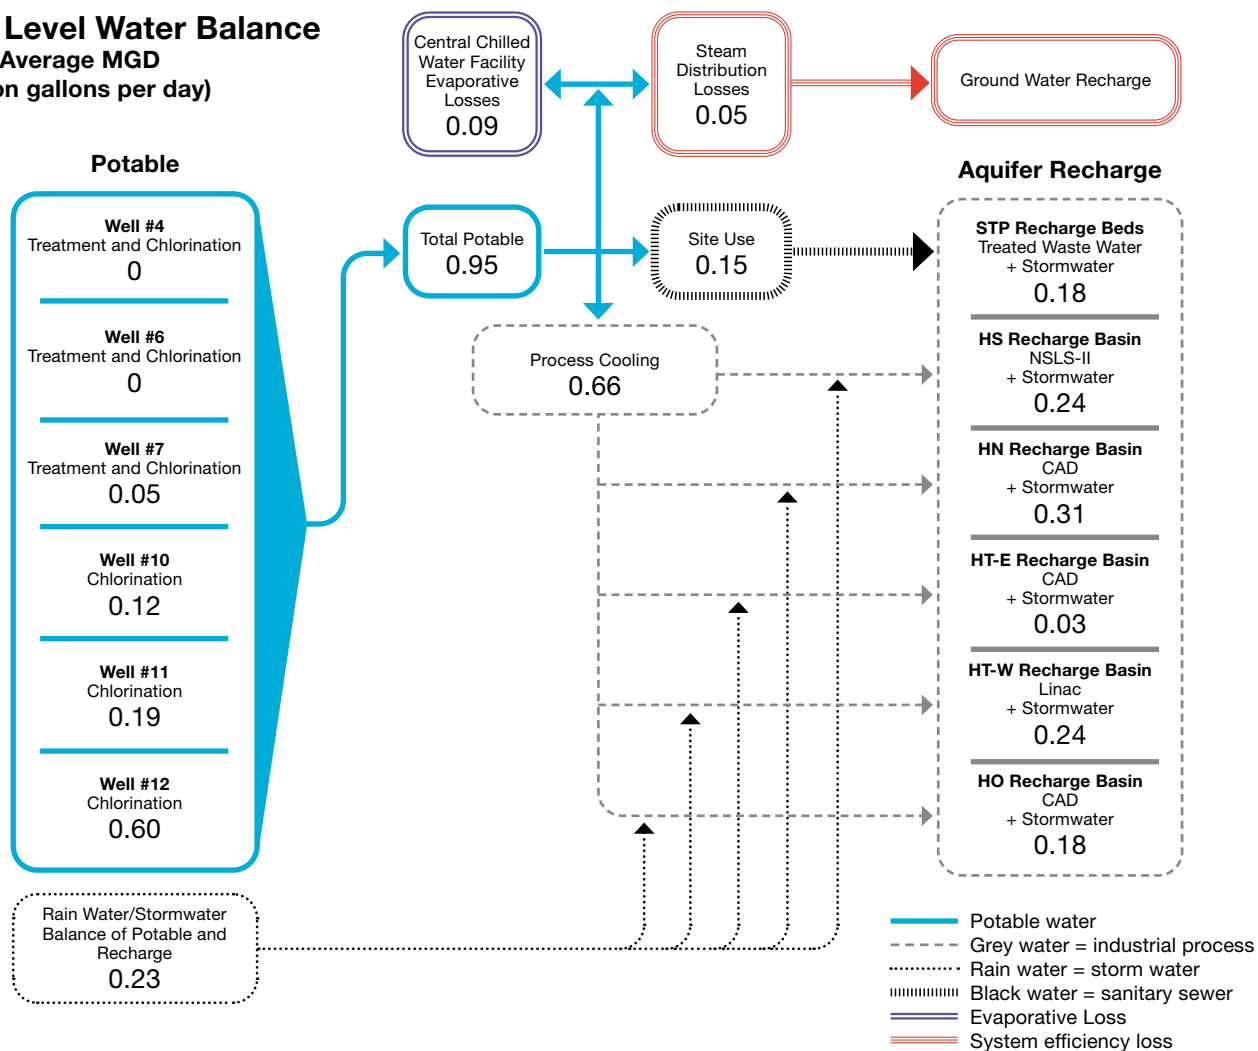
Level Water Balance
Average MGD
on gallons per day)

Potable

Well #4
Treatment and Chlorination
0

Well #6
Treatment and Chlorination
0

Well #7
Treatment and Chlorination
0.05

Well #10
Chlorination
0.12

Well #11
Chlorination
0.19

Well #12
Chlorination
0.60

Rain Water/Stormwater Balance of Potable and Recharge
0.23

Central Chilled Water Facility Evaporative Losses
0.09

Steam Distribution Losses
0.05

Ground Water Recharge

Total Potable
0.95

Site Use
0.15

Process Cooling
0.66

Aquifer Recharge

STP Recharge Beds
Treated Waste Water
+ Stormwater
0.18

HS Recharge Basin
NSLS-II
+ Stormwater
0.24

HN Recharge Basin
CAD
+ Stormwater
0.31

HT-E Recharge Basin
CAD
+ Stormwater
0.03

HT-W Recharge Basin
Linac
+ Stormwater
0.24

HO Recharge Basin
CAD
+ Stormwater
0.18

Potable water
Grey water = industrial process
Rain water = storm water
Black water = sanitary sewer
Evaporative Loss
System efficiency loss